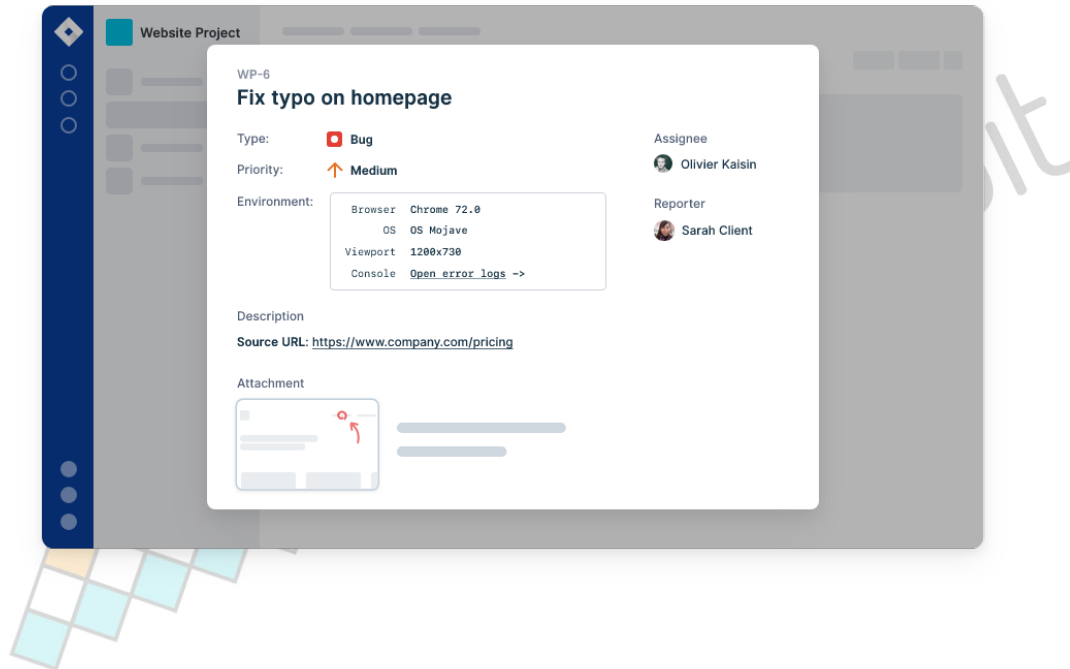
Website Project

WP-6
Fix typo on homepage

Type: Bug
Priority: Medium
Environment:

| | |
|---|---|
| Browser | Chrome 72.0 |
| OS | OS Mojave |
| Viewport | 1200x730 |
| Console | Open error logs -> |

Assignee
Olivier Kaisin

Reporter
Sarah Client

Description
Source URL: https://www.company.com/pricing

Attachment